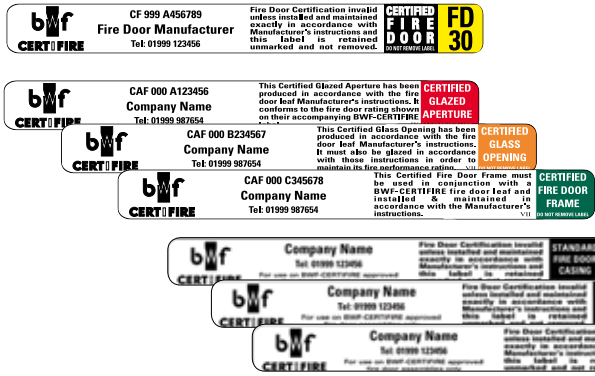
bwf CERTIFIRE

CF 999 A456789
Fire Door Manufacturer
Tel: 01999 123456

Fire Door Certification invalid unless installed and maintained exactly in accordance with Manufacturer's instructions and this label is retained unmarked and not removed.

CERTIFIED FIRE DOOR
DO NOT REMOVE LABEL
FD 30

bwf CERTIFIRE

CAF 000 A123456
Company Name
Tel: 01999 987654

This Certified Glazed Aperture has been produced in accordance with the fire door leaf Manufacturer's instructions. It conforms to the fire door rating shown on their accompanying BWF-CERTIFIRE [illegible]

CERTIFIED GLAZED APERTURE

bwf CERTIFIRE

CAF 000 B234567
Company Name
Tel: 01999 987654

This Certified Glass Opening has been produced in accordance with the fire door leaf Manufacturer's instructions. It must also be glazed in accordance with those instructions in order to maintain its fire performance rating.

CERTIFIED GLASS OPENING

VII

bwf CERTIFIRE

CAF 000 C345678
Company Name
Tel: 01999 987654

This Certified Fire Door Frame must be used in conjunction with a BWF-CERTIFIRE fire door leaf and installed & maintained in accordance with the Manufacturer's instructions.

VII

CERTIFIED FIRE DOOR FRAME
DO NOT REMOVE LABEL

bwf CERTIFIRE

Company Name
Tel: 01999 123456
For use on BWF-CERTIFIRE approved

Fire Door Certification invalid unless installed and maintained exactly in accordance with Manufacturer's instructions and this label is retained

STANDARD FIRE DOOR CASING

bwf CERTIFIRE

Company Name
Tel: 01999 123456
For use on BWF-CERTIFIRE approved

Fire Door Certification invalid unless installed and maintained exactly in accordance with Manufacturer's instructions and this label is retained unmarked and not removed.

bwf CERTIFIRE

Company Name
Tel: 01999 123456
For use on BWF-CERTIFIRE approved

Fire Door Certification invalid unless installed and maintained exactly in accordance with Manufacturer's instructions and this label is retained unmarked and not removed.